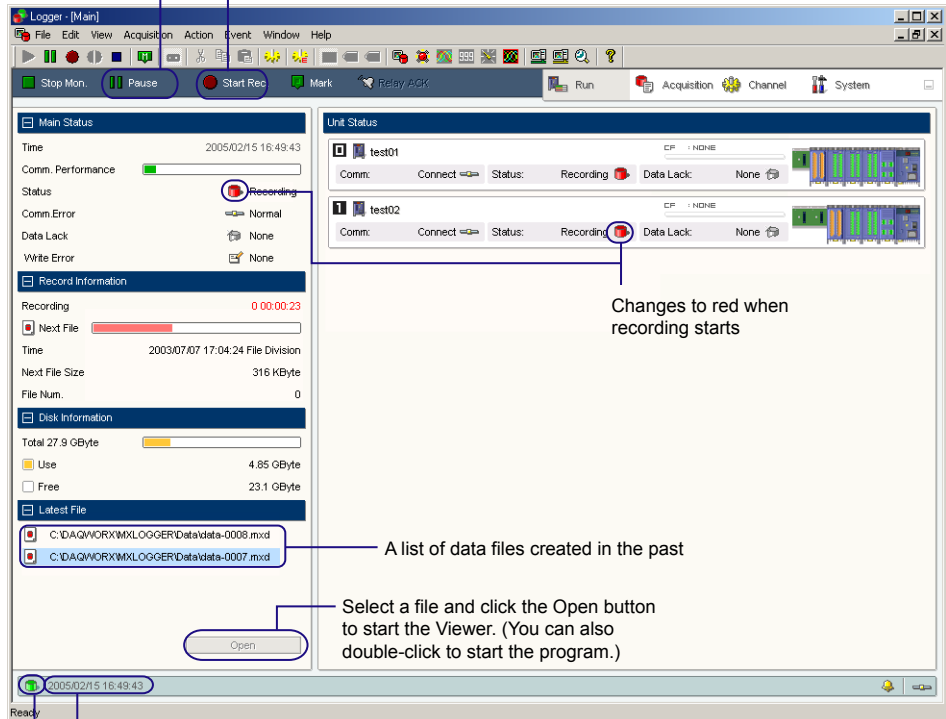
Logger - [Main]

File Edit View Acquisiton Action Event Window Help

Stop Mon. Pause Start Rec Mark Relay ACK

Run Acquisition Channel System

Main Status

Time 2005/02/15 16:49:43

Comm. Performance

Status Recording

Comm.Error Normal

Data Lack None

Write Error None

Record Information

Recording 0 00:00:23

Next File

Time 2003/07/07 17:04:24 File Division

Next File Size 316 KByte

File Num. 0

Disk Information

Total 27.9 GByte

Use 4.85 GByte

Free 23.1 GByte

Latest File

C:\DAQWORX\MXLOGGER\Data\data-0008.mxd

C:\DAQWORX\MXLOGGER\Data\data-0007.mxd

Open

Unit Status

0 test01

CF : NONE

Comm: Connect Status: Recording Data Lack: None

1 test02

CF : NONE

Comm: Connect Status: Recording Data Lack: None

Changes to red when recording starts

A list of data files created in the past

Select a file and click the Open button to start the Viewer. (You can also double-click to start the program.)

2005/02/15 16:49:43

Ready